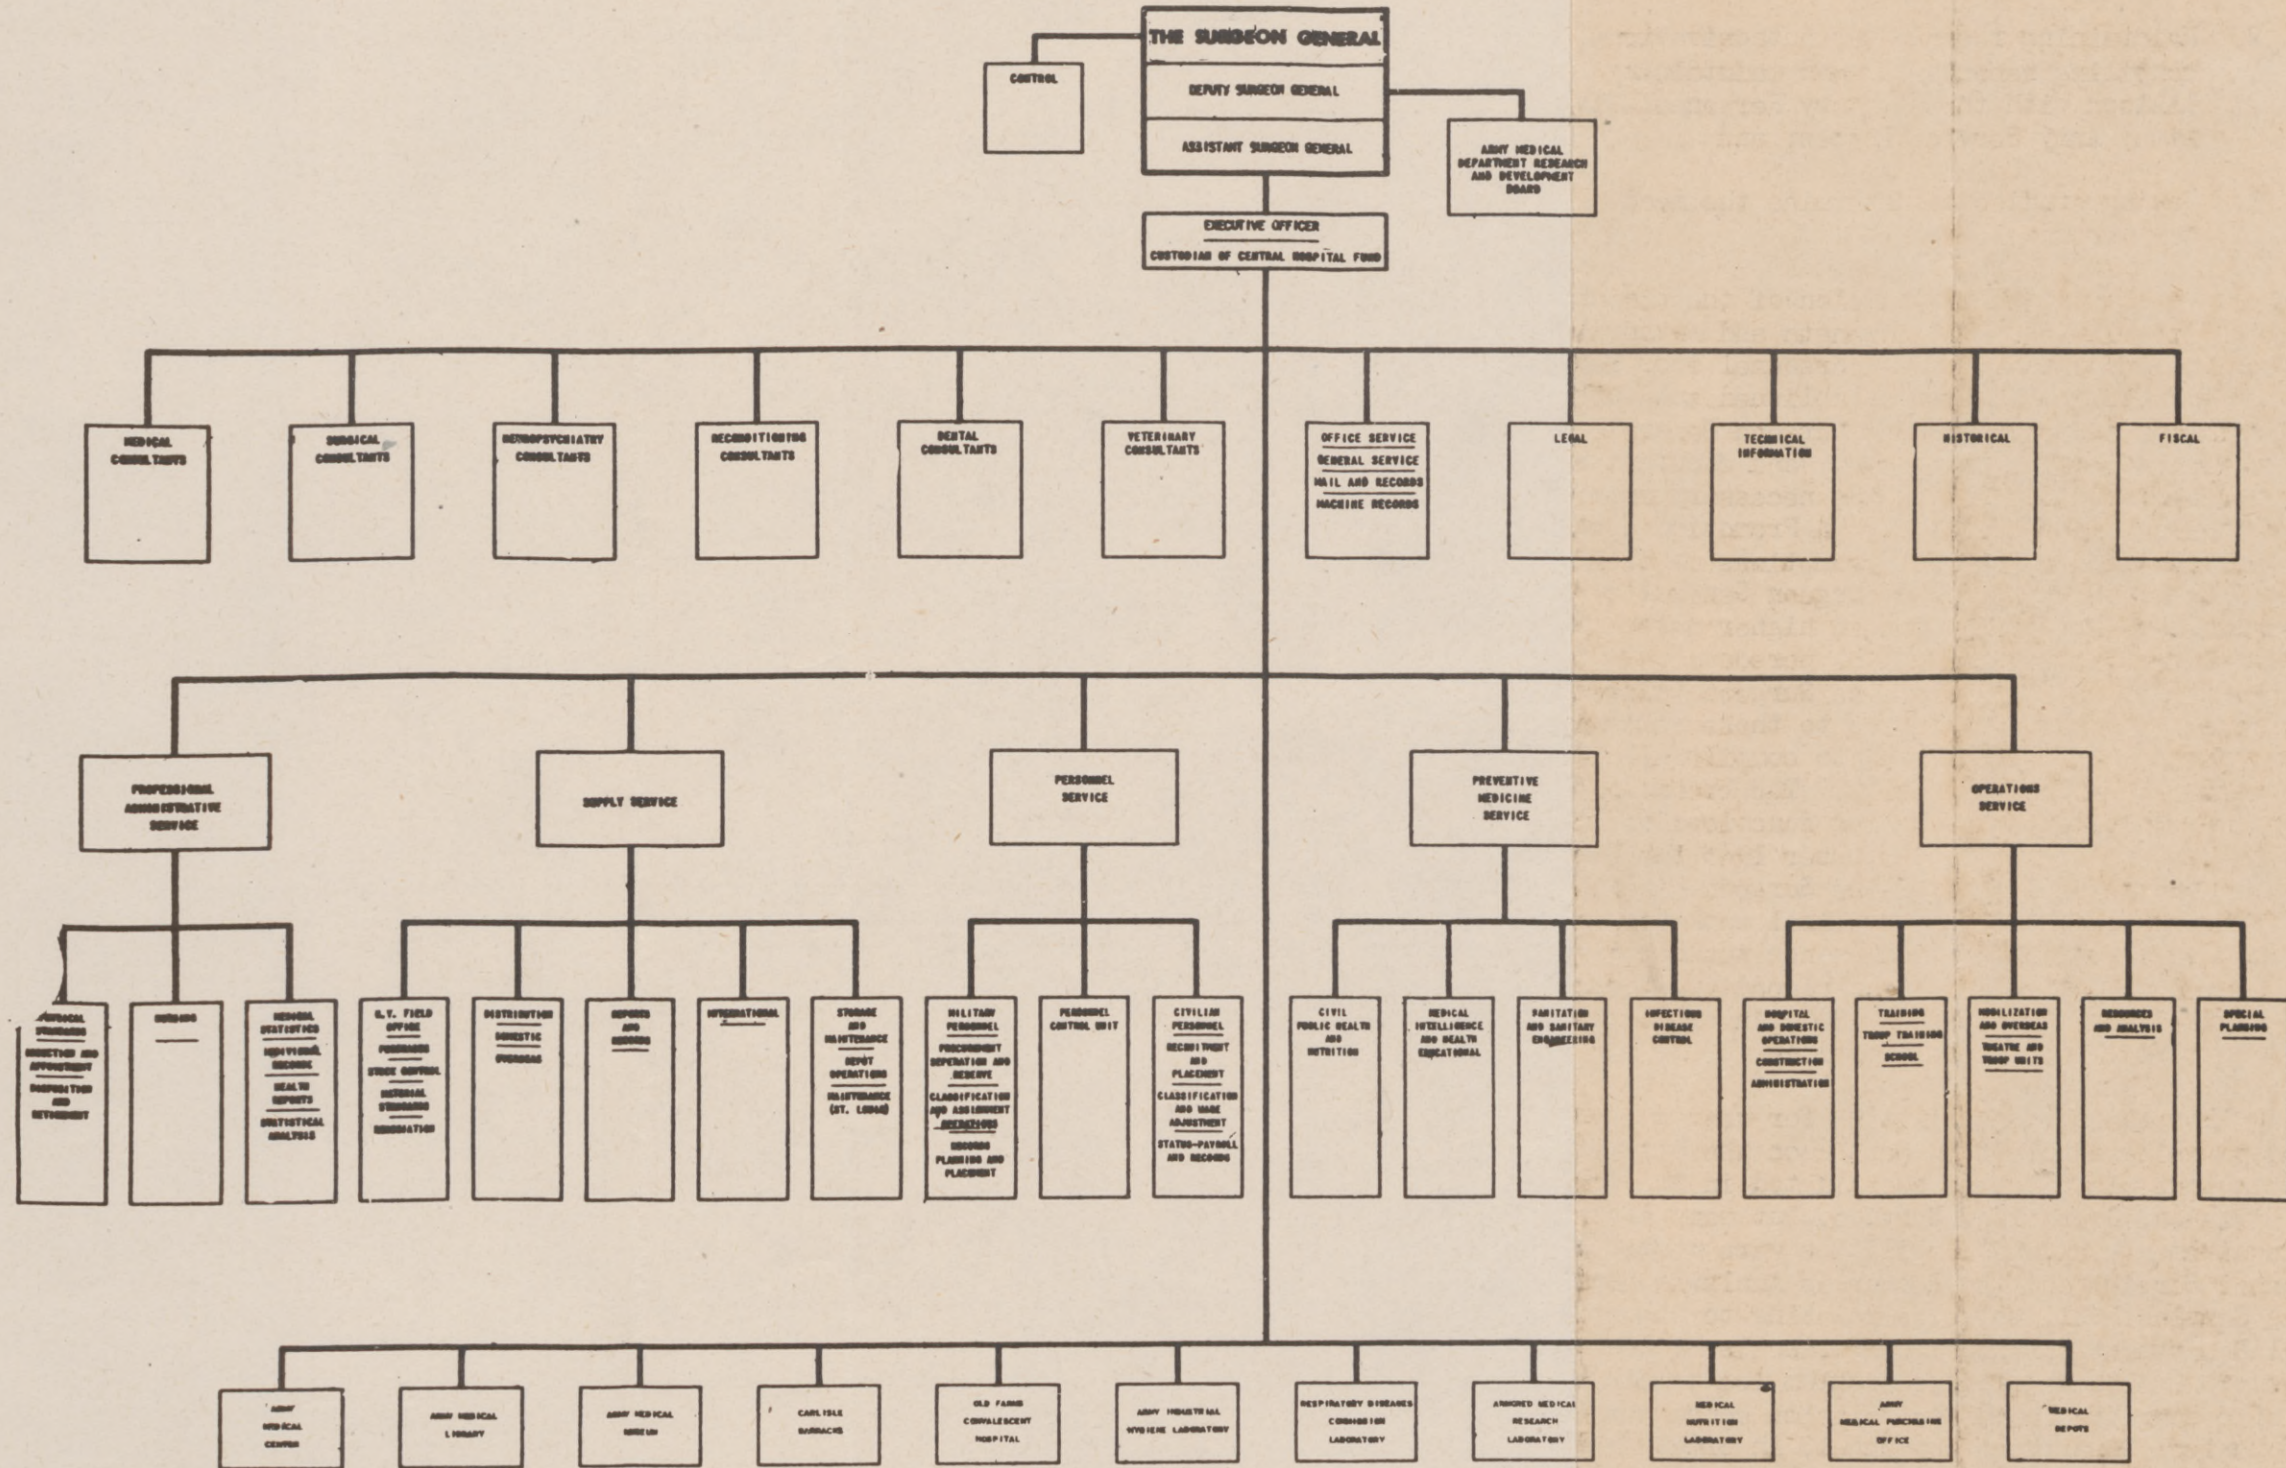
THE SURGEON GENERAL

DEPUTY SURGEON GENERAL

ASSISTANT SURGEON GENERAL

CONTROL

ARMY MEDICAL DEPARTMENT RESEARCH AND DEVELOPMENT BOARD

EXECUTIVE OFFICER

CUSTODIAN OF CENTRAL HOSPITAL FUND

MEDICAL CONSULTANTS

SURGICAL CONSULTANTS

NEUROPSYCHIATRY CONSULTANTS

RECONDITIONING CONSULTANTS

DENTAL CONSULTANTS

VETERINARY CONSULTANTS

OFFICE SERVICE
GENERAL SERVICE
MAIL AND RECORDS
MACHINE RECORDS

LEGAL

TECHNICAL INFORMATION

HISTORICAL

FISCAL

PROFESSIONAL ADMINISTRATIVE SERVICE

SUPPLY SERVICE

PERSONNEL SERVICE

PREVENTIVE MEDICINE SERVICE

OPERATIONS SERVICE

PHYSICAL STANDARDS
SELECTION AND APPOINTMENT
DISPOSITION AND RETIREMENT

NURSING

MEDICAL STATISTICS
INDIVIDUAL RECORDS
HEALTH REPORTS
STATISTICAL ANALYSIS

N.Y. FIELD OFFICE
PURCHASING
STOCK CONTROL
MATERIAL STANDARDS
RENOVATION

DISTRIBUTION
DOMESTIC
OVERSEAS

REPORTS AND RECORDS

INTERNATIONAL

STORAGE AND MAINTENANCE
DEPOT OPERATIONS
MAINTENANCE (ST. LOUIS)

MILITARY PERSONNEL
PROCUREMENT SEPARATION AND RESERVE
CLASSIFICATION AND ASSIGNMENT OPERATIONS
RECORDS PLANNING AND PLACEMENT

PERSONNEL CONTROL UNIT

CIVILIAN PERSONNEL
RECRUITMENT AND PLACEMENT
CLASSIFICATION AND WAGE ADJUSTMENT
STATUS-PAYROLL AND RECORDS

CIVIL PUBLIC HEALTH AND NUTRITION

MEDICAL INTELLIGENCE AND HEALTH EDUCATIONAL

SANITATION AND SANITARY ENGINEERING

INFECTIOUS DISEASE CONTROL

HOSPITAL AND DOMESTIC OPERATIONS
CONSTRUCTION
ADMINISTRATION

TRAINING
TROOP TRAINING
SCHOOL

MOBILIZATION AND OVERSEAS
THEATRE AND TROOP UNITS

RESOURCES AND ANALYSIS

SPECIAL PLANNING

ARMY MEDICAL CENTER

ARMY MEDICAL LIBRARY

ARMY MEDICAL MUSEUM

CARLISLE BARRACKS

OLD FARMS CONVALESCENT HOSPITAL

ARMY INDUSTRIAL HYGIENE LABORATORY

RESPIRATORY DISEASES COMMISSION LABORATORY

ARMORED MEDICAL RESEARCH LABORATORY

MEDICAL NUTRITION LABORATORY

ARMY MEDICAL PURCHASING OFFICE

MEDICAL DEPOTS